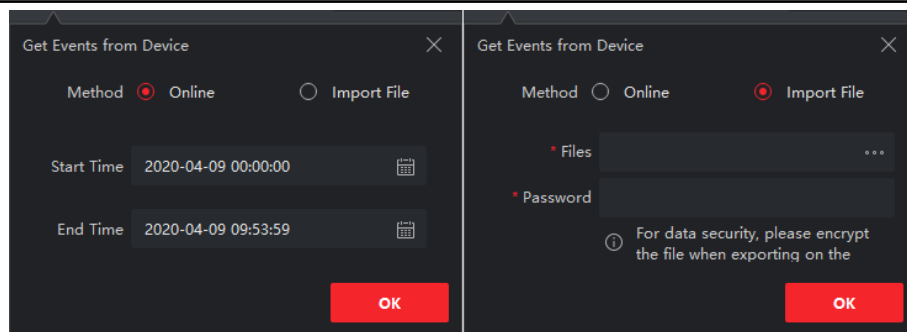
Get Events from Device

Method Online Import File

Start Time 2020-04-09 00:00:00

End Time 2020-04-09 09:53:59

OK

Get Events from Device

Method Online Import File

* Files

* Password

For data security, please encrypt the file when exporting on the

OK